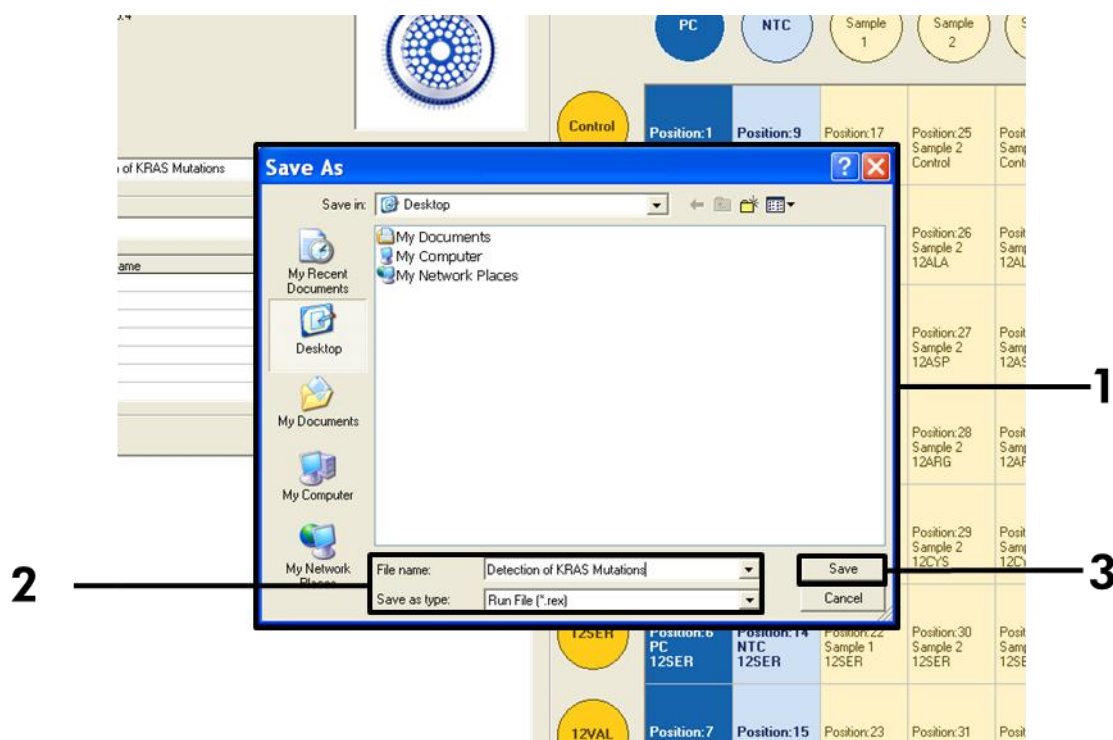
PC
NTC
Sample 1
Sample 2

Control
Position:1
Position:9
Position:17
Position:25 Sample 2 Control
Posit Samp Contr

of KRAS Mutations

Save As

Save in: Desktop

My Documents
My Computer
My Network Places

My Recent Documents
Desktop
My Documents
My Computer
My Network Places

ame

Position:26 Sample 2 12ALA
Posit Samp 12AL

Position:27 Sample 2 12ASP
Posit Samp 12AS

Position:28 Sample 2 12ARG
Posit Samp 12AR

Position:29 Sample 2 12CYS
Posit Samp 12CY

File name: Detection of KRAS Mutations
Save as type: Run File (*.rex)
Save
Cancel

12SER
Position:6 PC 12SER
Position:14 NTC 12SER
Position:22 Sample 1 12SER
Position:30 Sample 2 12SER
Posit Samp 12SE

12VAL
Position:7
Position:15
Position:23
Position:31
Posit

1
2
3